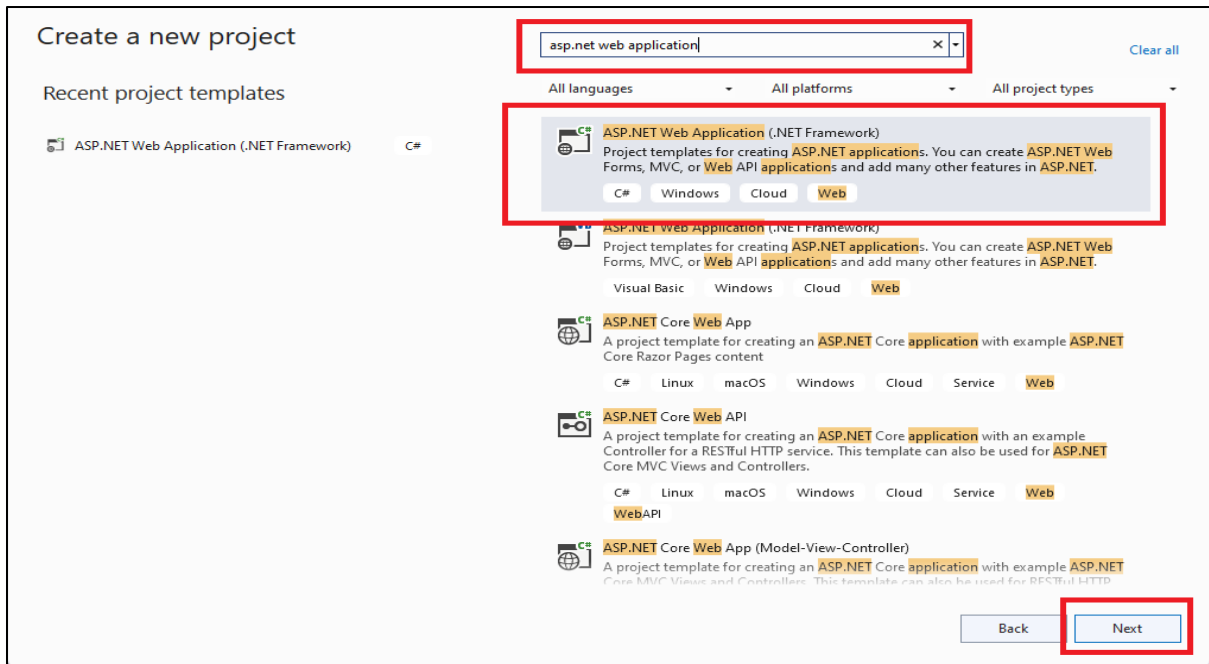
Create a new project

asp.net web application

Clear all

Recent project templates

ASP.NET Web Application (.NET Framework) C#

All languages

All platforms

All project types

ASP.NET Web Application (.NET Framework)
Project templates for creating ASP.NET applications. You can create ASP.NET Web Forms, MVC, or Web API applications and add many other features in ASP.NET.
C# Windows Cloud Web

ASP.NET Web Application (.NET Framework)
Project templates for creating ASP.NET applications. You can create ASP.NET Web Forms, MVC, or Web API applications and add many other features in ASP.NET.
Visual Basic Windows Cloud Web

ASP.NET Core Web App
A project template for creating an ASP.NET Core application with example ASP.NET Core Razor Pages content
C# Linux macOS Windows Cloud Service Web

ASP.NET Core Web API
A project template for creating an ASP.NET Core application with an example Controller for a RESTful HTTP service. This template can also be used for ASP.NET Core MVC Views and Controllers.
C# Linux macOS Windows Cloud Service Web WebAPI

ASP.NET Core Web App (Model-View-Controller)
A project template for creating an ASP.NET Core application with example ASP.NET Core MVC Views and Controllers. This template can also be used for RESTful HTTP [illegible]

Back

Next